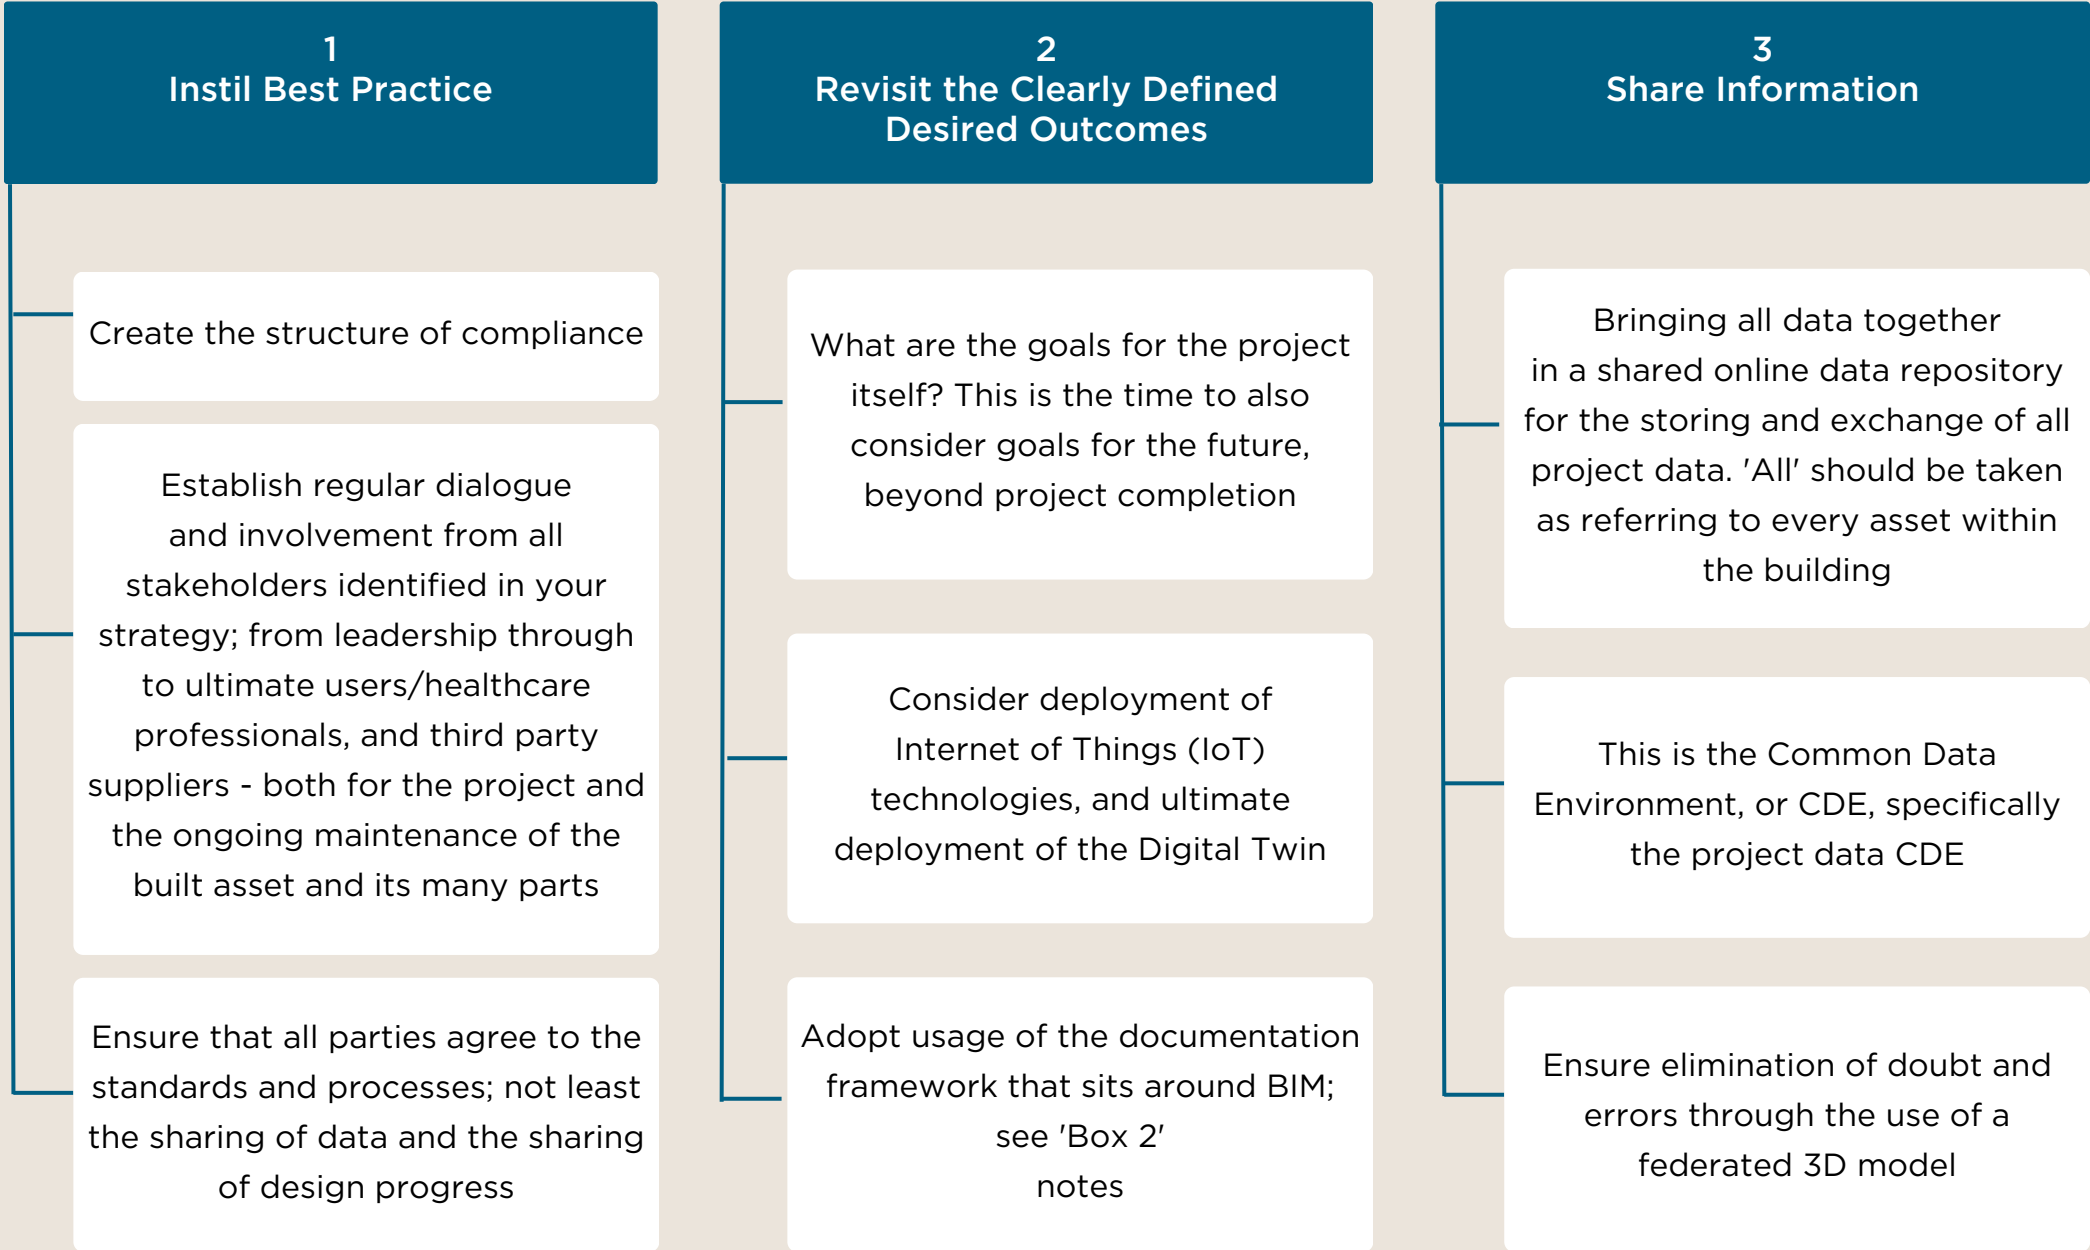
1
Instil Best Practice

Create the structure of compliance

Establish regular dialogue and involvement from all stakeholders identified in your strategy; from leadership through to ultimate users/healthcare professionals, and third party suppliers - both for the project and the ongoing maintenance of the built asset and its many parts

Ensure that all parties agree to the standards and processes; not least the sharing of data and the sharing of design progress

2
Revisit the Clearly Defined Desired Outcomes

What are the goals for the project itself? This is the time to also consider goals for the future, beyond project completion

Consider deployment of Internet of Things (IoT) technologies, and ultimate deployment of the Digital Twin

Adopt usage of the documentation framework that sits around BIM; see 'Box 2' notes

3
Share Information

Bringing all data together in a shared online data repository for the storing and exchange of all project data. 'All' should be taken as referring to every asset within the building

This is the Common Data Environment, or CDE, specifically the project data CDE

Ensure elimination of doubt and errors through the use of a federated 3D model